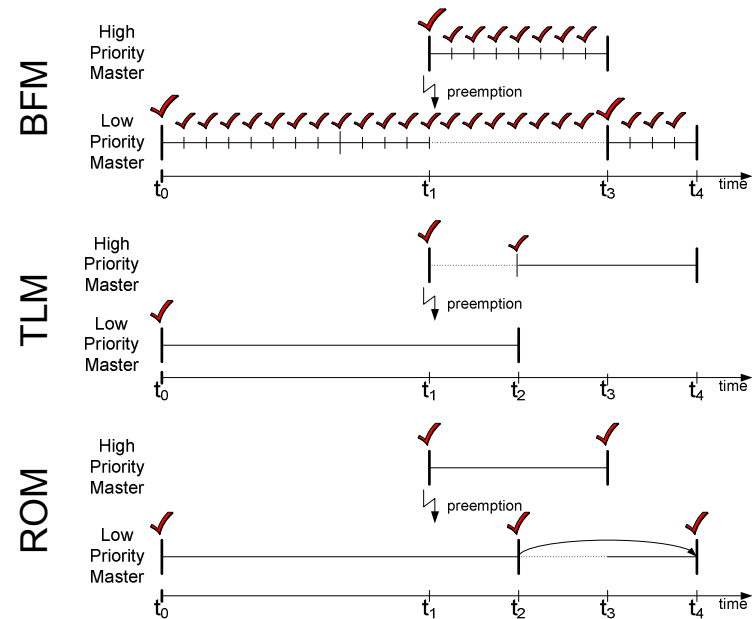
BFM

High Priority Master

preemption

Low Priority Master

$t_0$ $t_1$ $t_3$ $t_4$ time

TLM

High Priority Master

preemption

Low Priority Master

$t_0$ $t_1$ $t_2$ $t_3$ $t_4$ time

ROM

High Priority Master

preemption

Low Priority Master

$t_0$ $t_1$ $t_2$ $t_3$ $t_4$ time